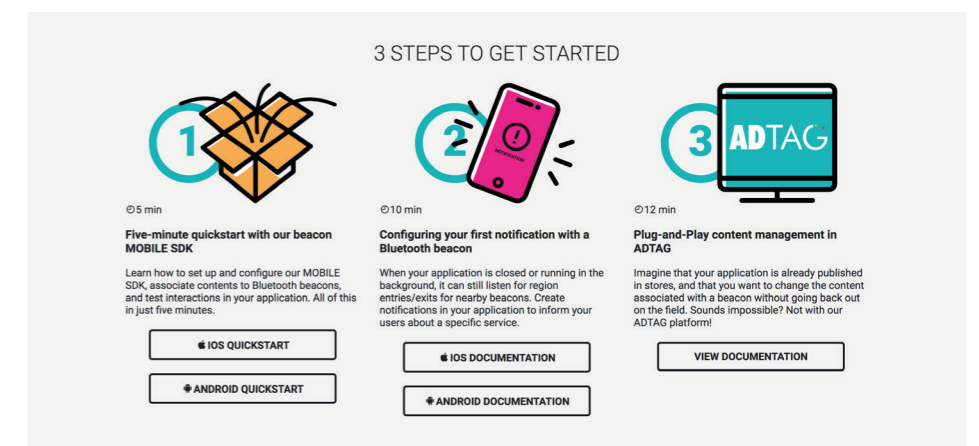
3 STEPS TO GET STARTED

1

5 min

Five-minute quickstart with our beacon MOBILE SDK

Learn how to set up and configure our MOBILE SDK, associate contents to Bluetooth beacons, and test interactions in your application. All of this in just five minutes.

IOS QUICKSTART

ANDROID QUICKSTART

2

NOTIFICATION

10 min

Configuring your first notification with a Bluetooth beacon

When your application is closed or running in the background, it can still listen for region entries/exits for nearby beacons. Create notifications in your application to inform your users about a specific service.

IOS DOCUMENTATION

ANDROID DOCUMENTATION

3

ADTAG

12 min

Plug-and-Play content management in ADTAG

Imagine that your application is already published in stores, and that you want to change the content associated with a beacon without going back out on the field. Sounds impossible? Not with our ADTAG platform!

VIEW DOCUMENTATION